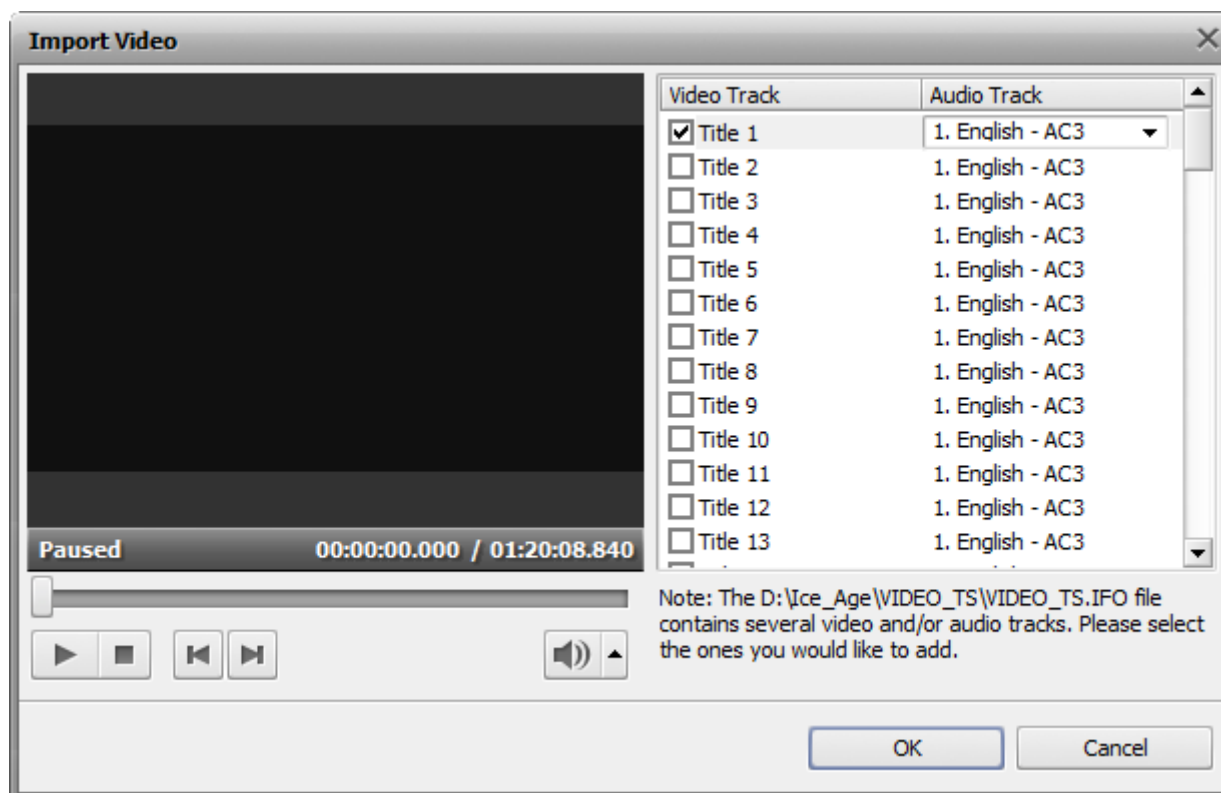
Import Video

Paused 00:00:00.000 / 01:20:08.840

| Video Track | Audio Track |
|---|---|
| Title 1 | 1. English - AC3 |
| Title 2 | 1. English - AC3 |
| Title 3 | 1. English - AC3 |
| Title 4 | 1. English - AC3 |
| Title 5 | 1. English - AC3 |
| Title 6 | 1. English - AC3 |
| Title 7 | 1. English - AC3 |
| Title 8 | 1. English - AC3 |
| Title 9 | 1. English - AC3 |
| Title 10 | 1. English - AC3 |
| Title 11 | 1. English - AC3 |
| Title 12 | 1. English - AC3 |
| Title 13 | 1. English - AC3 |

Note: The D:\Ice_Age\VIDEO_TS\VIDEO_TS.IFO file contains several video and/or audio tracks. Please select the ones you would like to add.

OK Cancel